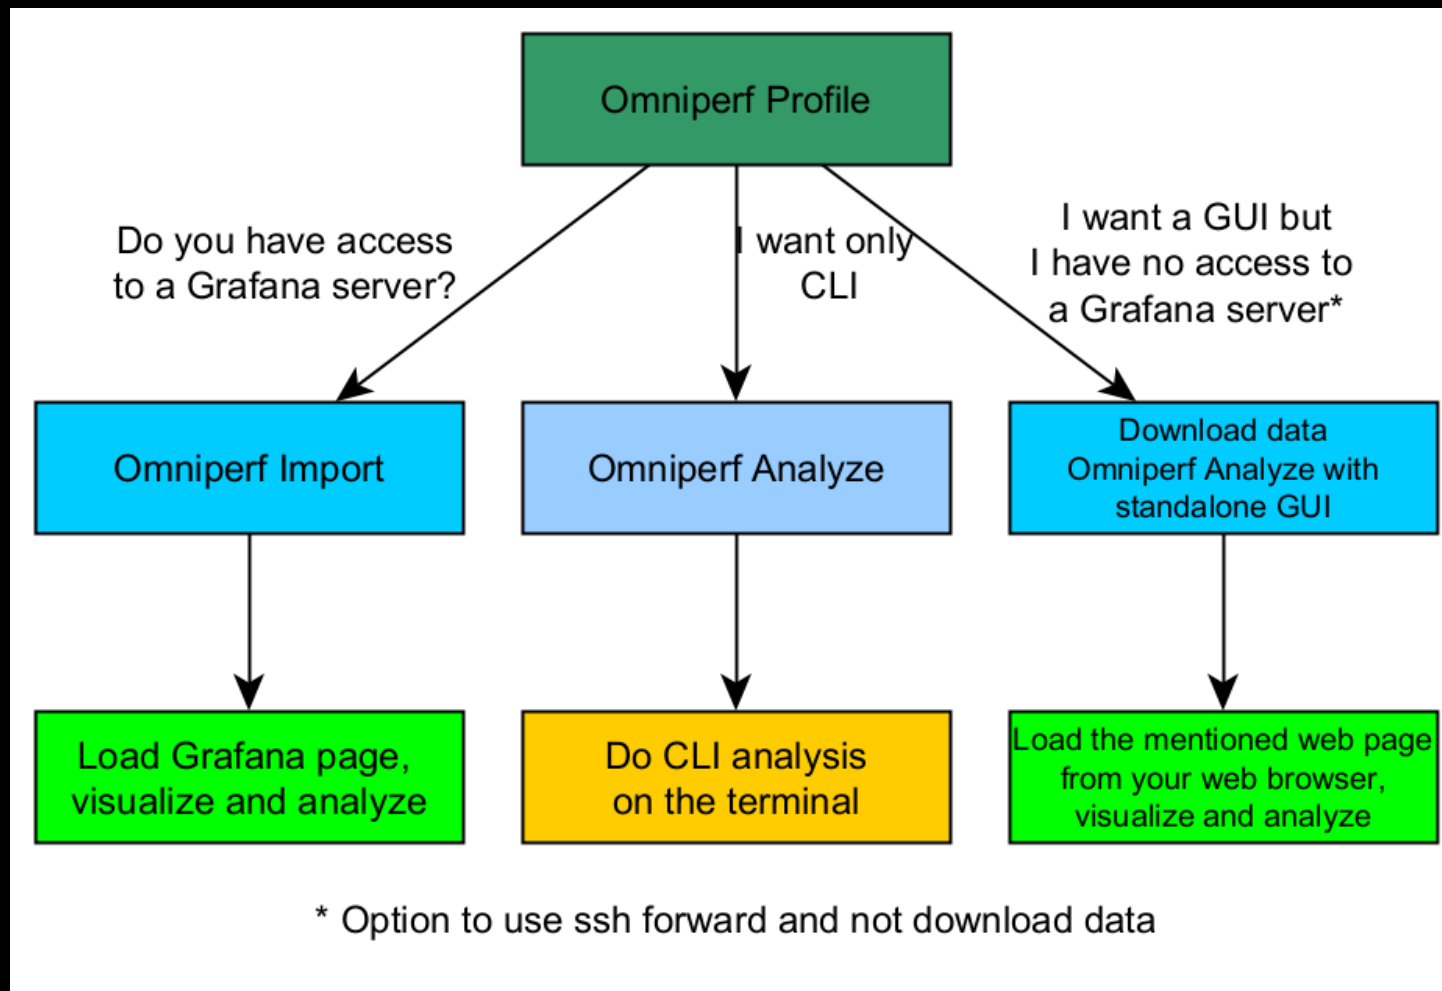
Omniperf Profile

Do you have access to a Grafana server?

I want only CLI

I want a GUI but I have no access to a Grafana server*

Omniperf Import

Omniperf Analyze

Download data Omniperf Analyze with standalone GUI

Load Grafana page, visualize and analyze

Do CLI analysis on the terminal

Load the mentioned web page from your web browser, visualize and analyze

* Option to use ssh forward and not download data